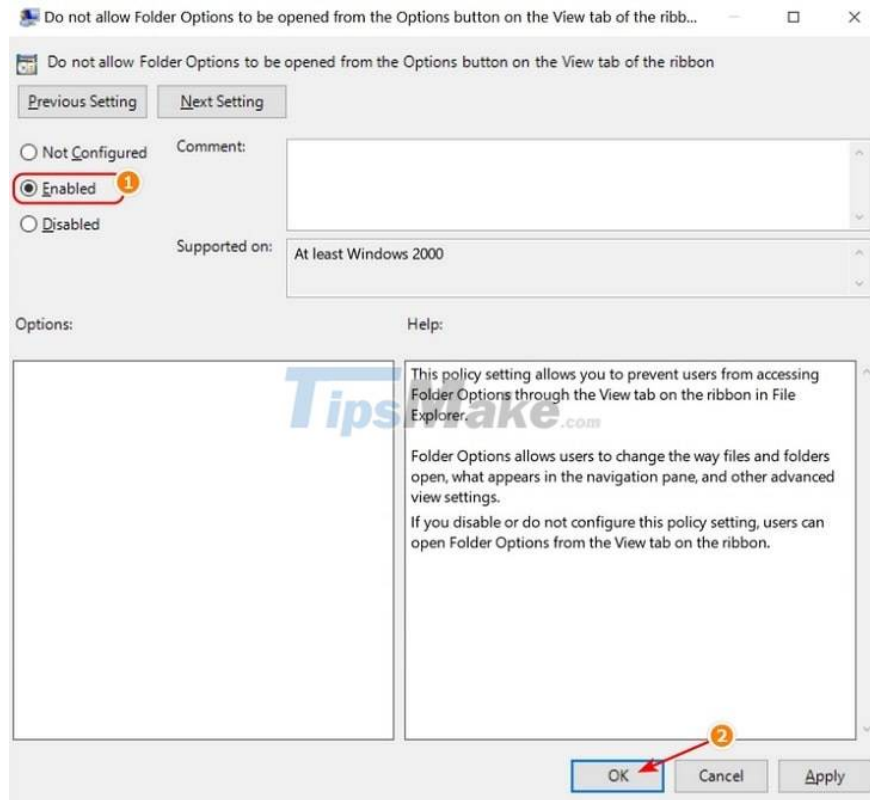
Do not allow Folder Options to be opened from the Options button on the View tab of the ribb...

Do not allow Folder Options to be opened from the Options button on the View tab of the ribbon

Previous Setting

Next Setting

Not Configured

Enabled

1

Disabled

Comment:

Supported on:

At least Windows 2000

Options:

Help:

TipsMake.com

This policy setting allows you to prevent users from accessing Folder Options through the View tab on the ribbon in File Explorer.

Folder Options allows users to change the way files and folders open, what appears in the navigation pane, and other advanced view settings.

If you disable or do not configure this policy setting, users can open Folder Options from the View tab on the ribbon.

2

OK

Cancel

Apply